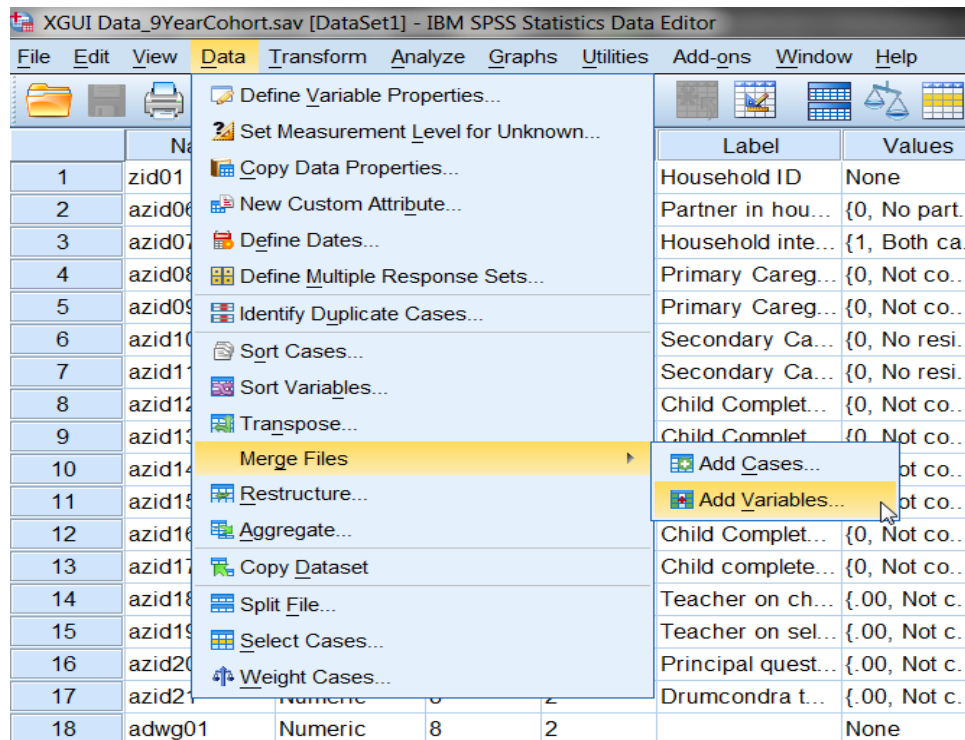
XGUI Data_9YearCohort.sav [DataSet1] - IBM SPSS Statistics Data Editor

File Edit View Data Transform Analyze Graphs Utilities Add-ons Window Help

Define Variable Properties...
Set Measurement Level for Unknown...
Copy Data Properties...
New Custom Attribute...
Define Dates...
Define Multiple Response Sets...
Identify Duplicate Cases...
Sort Cases...
Sort Variables...
Transpose...
Merge Files
Restructure...
Aggregate...
Copy Dataset
Split File...
Select Cases...
Weight Cases...

Add Cases...
Add Variables...

| | Na | | | | Label | Values |
|---|---|---|---|---|---|---|
| 1 | zid01 | | | | Household ID | None |
| 2 | azid06 | | | | Partner in hou... | {0, No part. |
| 3 | azid07 | | | | Household inte... | {1, Both ca. |
| 4 | azid08 | | | | Primary Careg... | {0, Not co. |
| 5 | azid09 | | | | Primary Careg... | {0, Not co. |
| 6 | azid10 | | | | Secondary Ca... | {0, No resi. |
| 7 | azid11 | | | | Secondary Ca... | {0, No resi. |
| 8 | azid12 | | | | Child Complet... | {0, Not co. |
| 9 | azid13 | | | | Child Complet... | {0, Not co. |
| 10 | azid14 | | | | | ot co. |
| 11 | azid15 | | | | | ot co. |
| 12 | azid16 | | | | Child Complet... | {0, Not co. |
| 13 | azid17 | | | | Child complete... | {0, Not co. |
| 14 | azid18 | | | | Teacher on ch... | {.00, Not c. |
| 15 | azid19 | | | | Teacher on sel... | {.00, Not c. |
| 16 | azid20 | | | | Principal quest... | {.00, Not c. |
| 17 | azid21 | Numeric | 8 | 2 | Drumcondra t... | {.00, Not c. |
| 18 | adwg01 | Numeric | 8 | 2 | | None |